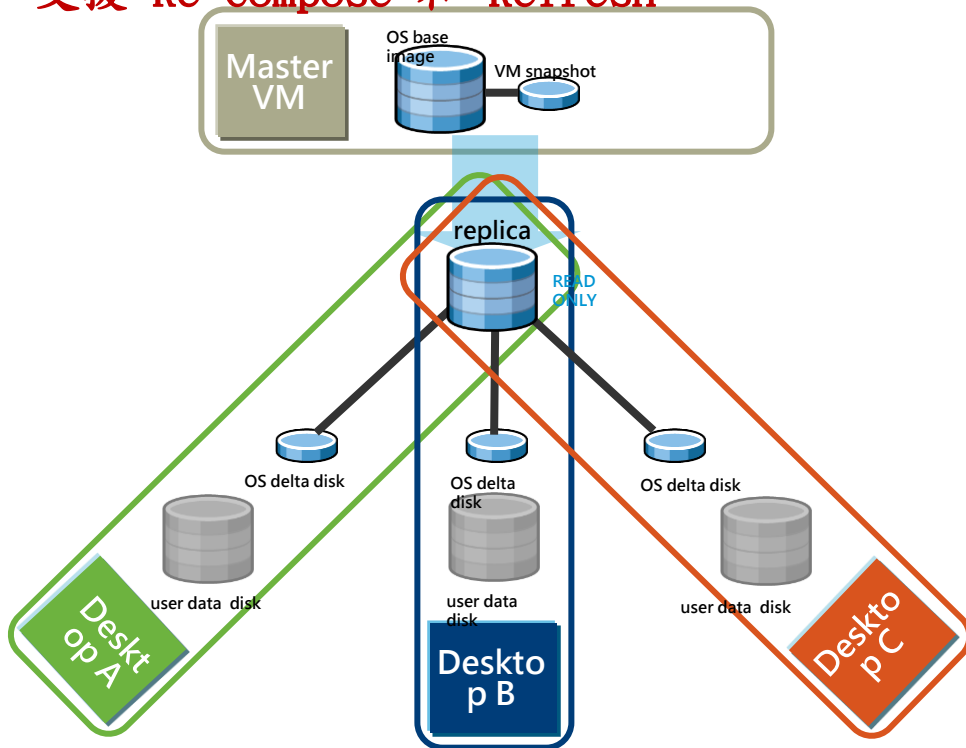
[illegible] Re-compose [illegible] Refresh

Master VM

OS base image

VM snapshot

replica

READ ONLY

OS delta disk

OS delta disk

OS delta disk

user data disk

user data disk

user data disk

Deskt op A

Deskto p B

Deskto p C